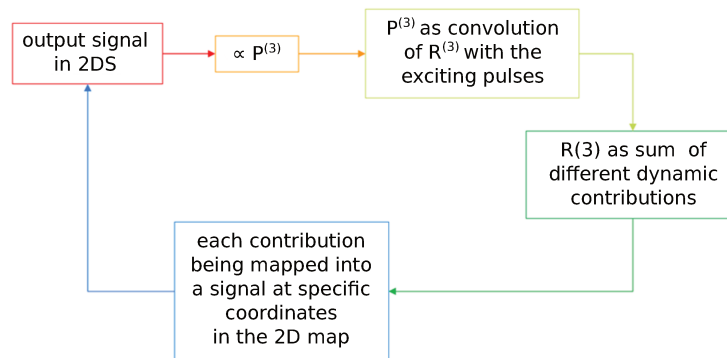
output signal in 2DS

$\propto P^{(3)}$

$P^{(3)}$ as convolution of $R^{(3)}$ with the exciting pulses

R(3) as sum of different dynamic contributions

each contribution being mapped into a signal at specific coordinates in the 2D map